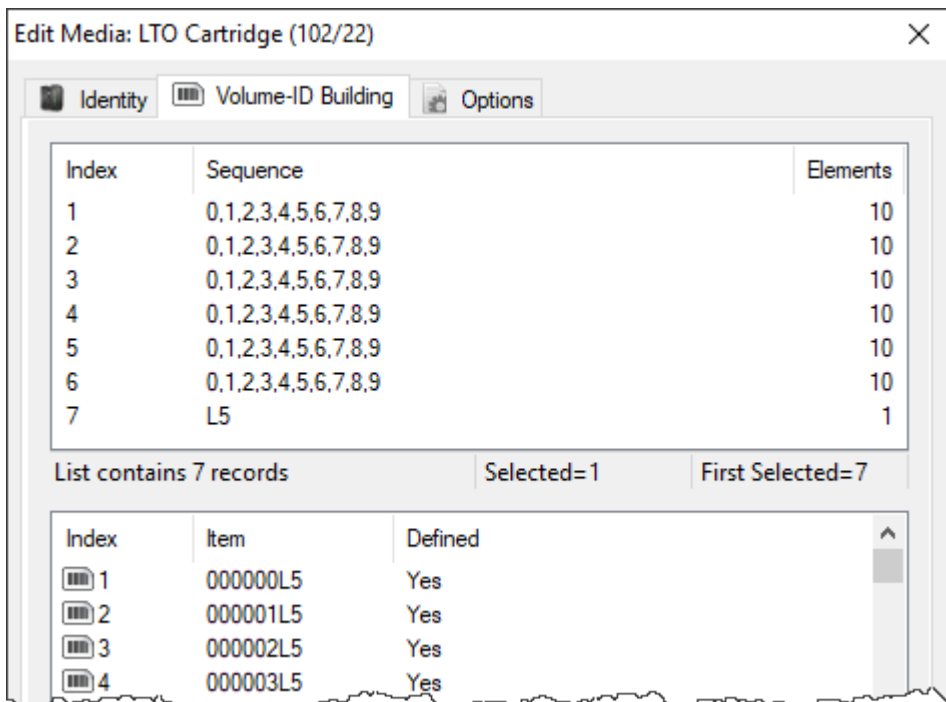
Edit Media: LTO Cartridge (102/22)

×

Identity | Volume-ID Building | Options

| Index | Sequence | Elements |
|---|---|---|
| 1 | 0,1,2,3,4,5,6,7,8,9 | 10 |
| 2 | 0,1,2,3,4,5,6,7,8,9 | 10 |
| 3 | 0,1,2,3,4,5,6,7,8,9 | 10 |
| 4 | 0,1,2,3,4,5,6,7,8,9 | 10 |
| 5 | 0,1,2,3,4,5,6,7,8,9 | 10 |
| 6 | 0,1,2,3,4,5,6,7,8,9 | 10 |
| 7 | L5 | 1 |

List contains 7 records | Selected=1 | First Selected=7

| Index | Item | Defined |
|---|---|---|
| 1 | 000000L5 | Yes |
| 2 | 000001L5 | Yes |
| 3 | 000002L5 | Yes |
| 4 | 000003L5 | Yes |